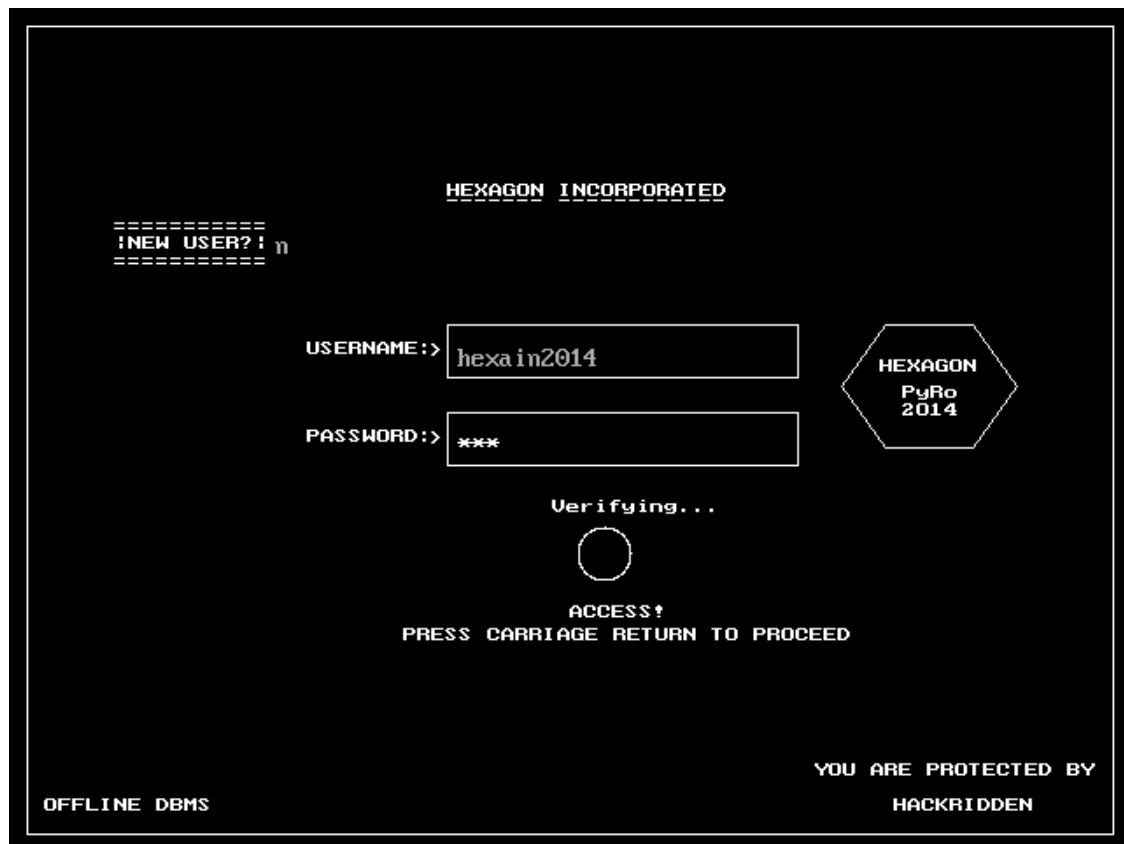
HEXAGON INCORPORATED

===========
:NEW USER?: n
===========

USERNAME:> hexain2014

PASSWORD:> ***

HEXAGON
PyRo
2014

Verifying...

ACCESS!
PRESS CARRIAGE RETURN TO PROCEED

YOU ARE PROTECTED BY
HACKRIDDEN

OFFLINE DBMS